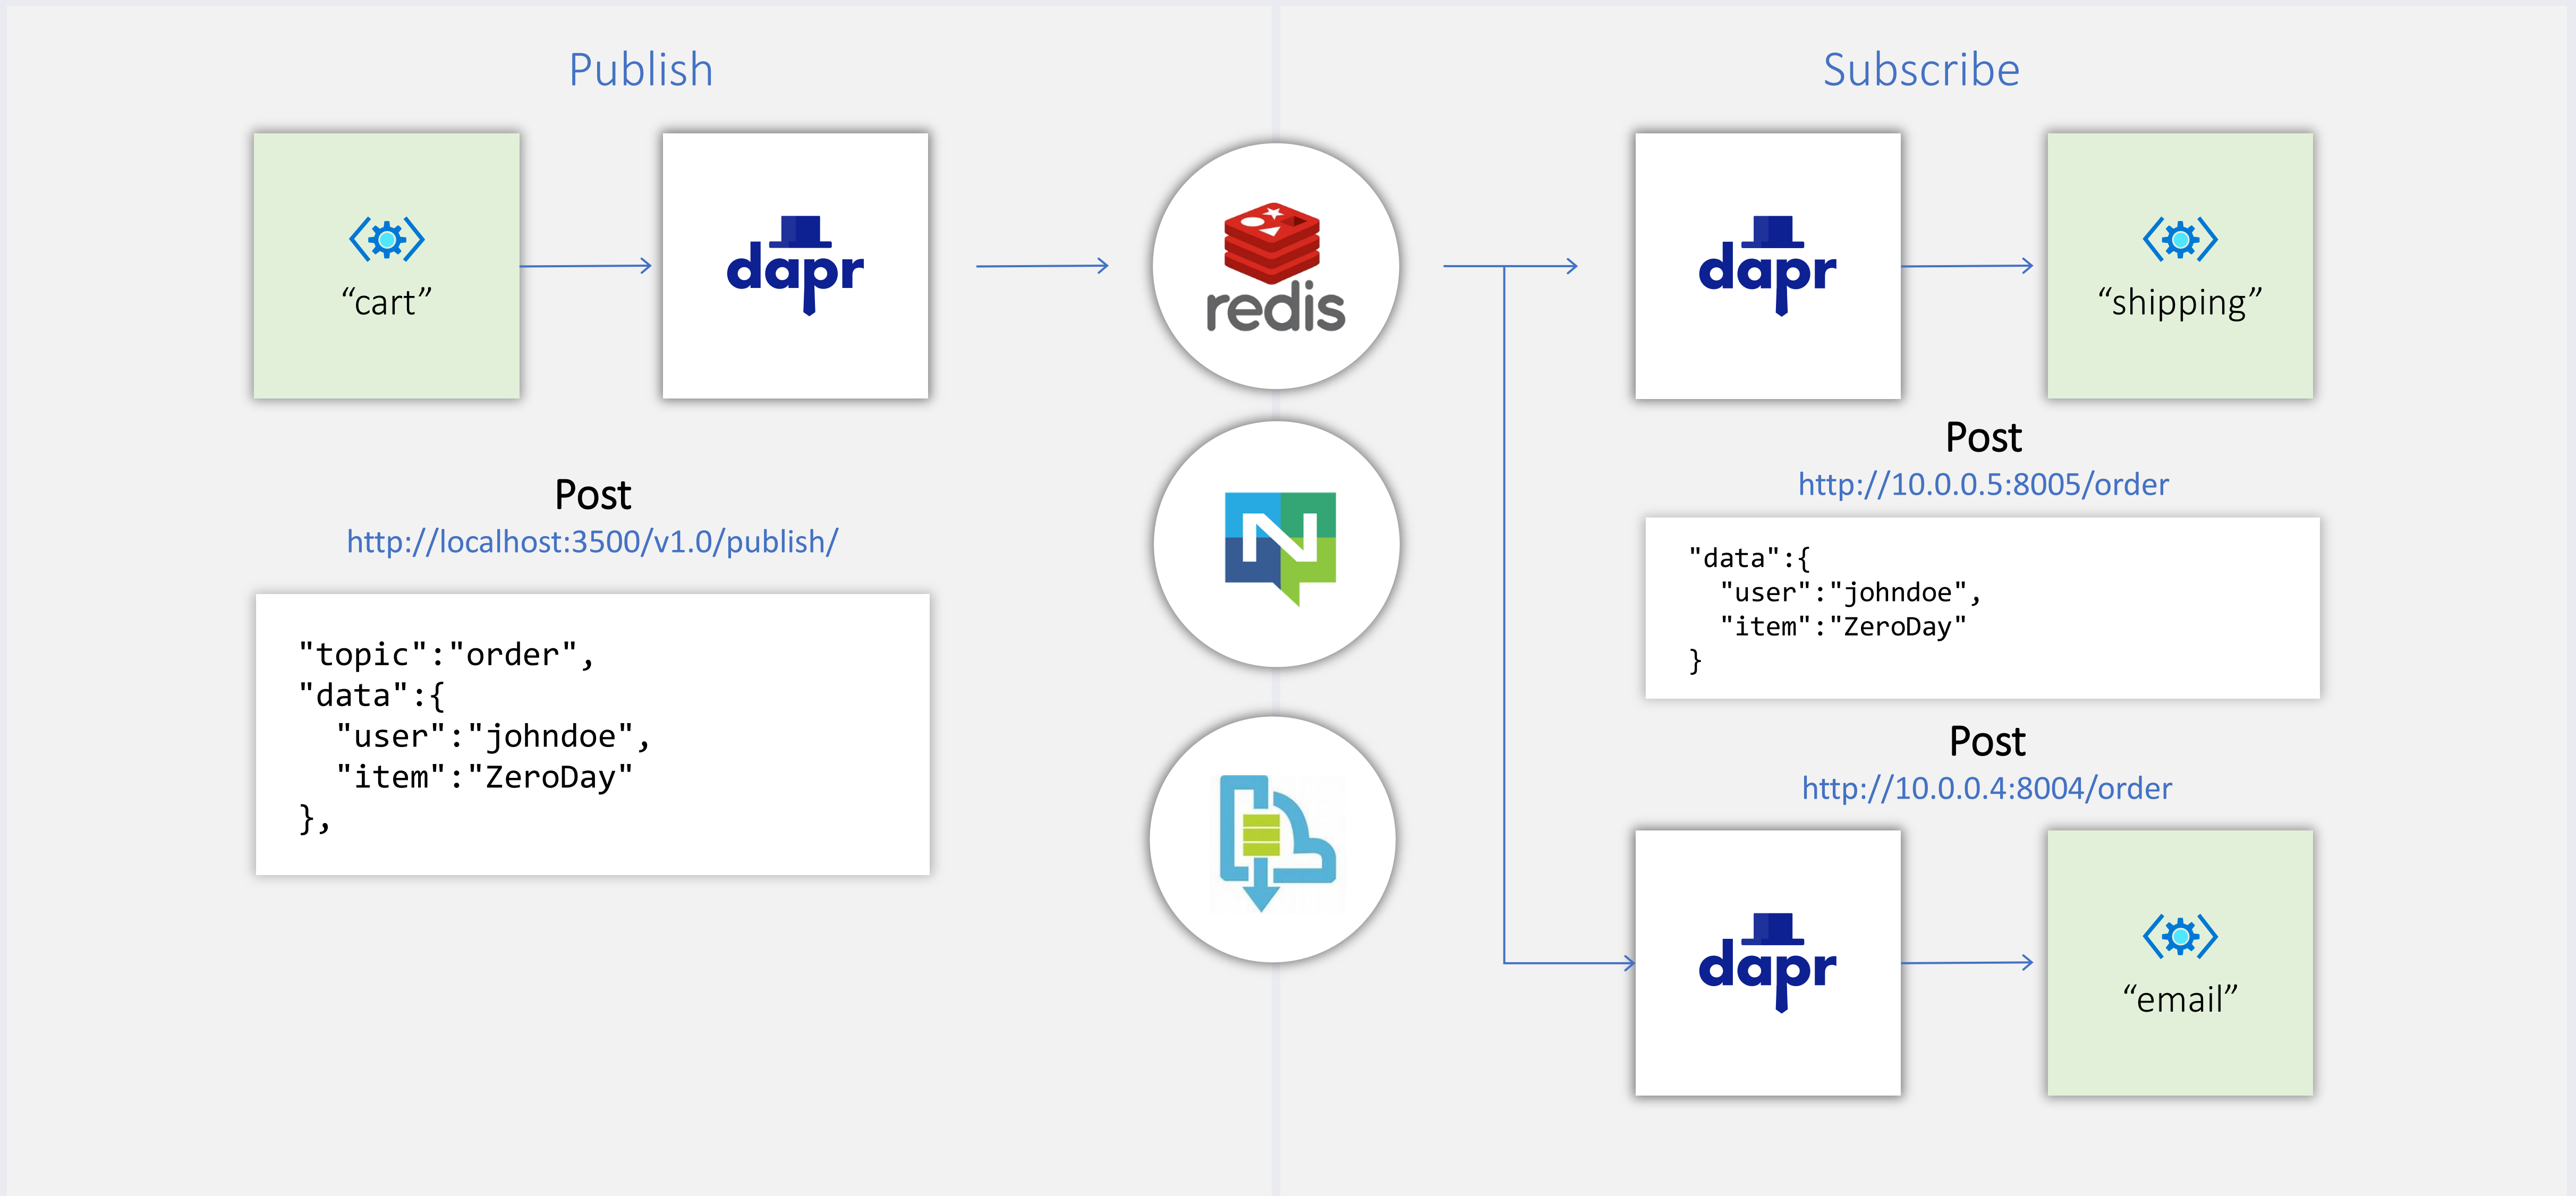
Publish

“cart”

dapr

redis

Post
http://localhost:3500/v1.0/publish/

"topic":"order",
"data":{
  "user":"johndoe",
  "item":"ZeroDay"
},

Subscribe

dapr

“shipping”

Post
http://10.0.0.5:8005/order

"data":{
  "user":"johndoe",
  "item":"ZeroDay"
}

Post
http://10.0.0.4:8004/order

dapr

“email”